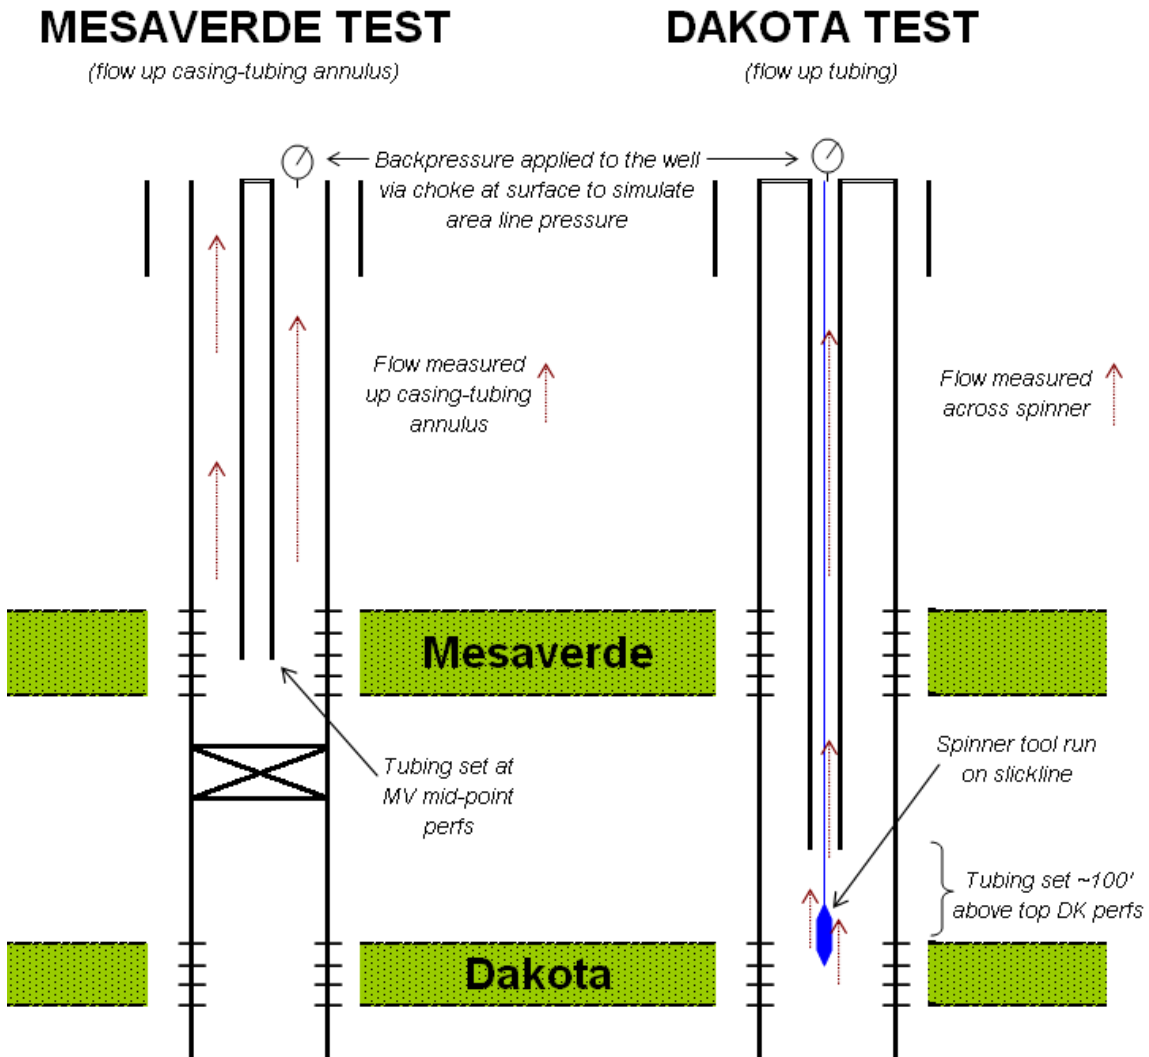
MESAVERDE TEST
(flow up casing-tubing annulus)

DAKOTA TEST
(flow up tubing)

Backpressure applied to the well via choke at surface to simulate area line pressure

Flow measured up casing-tubing annulus

Flow measured across spinner

Mesaverde

Tubing set at MV mid-point perfs

Spinner tool run on slickline

Tubing set ~100' above top DK perfs

Dakota